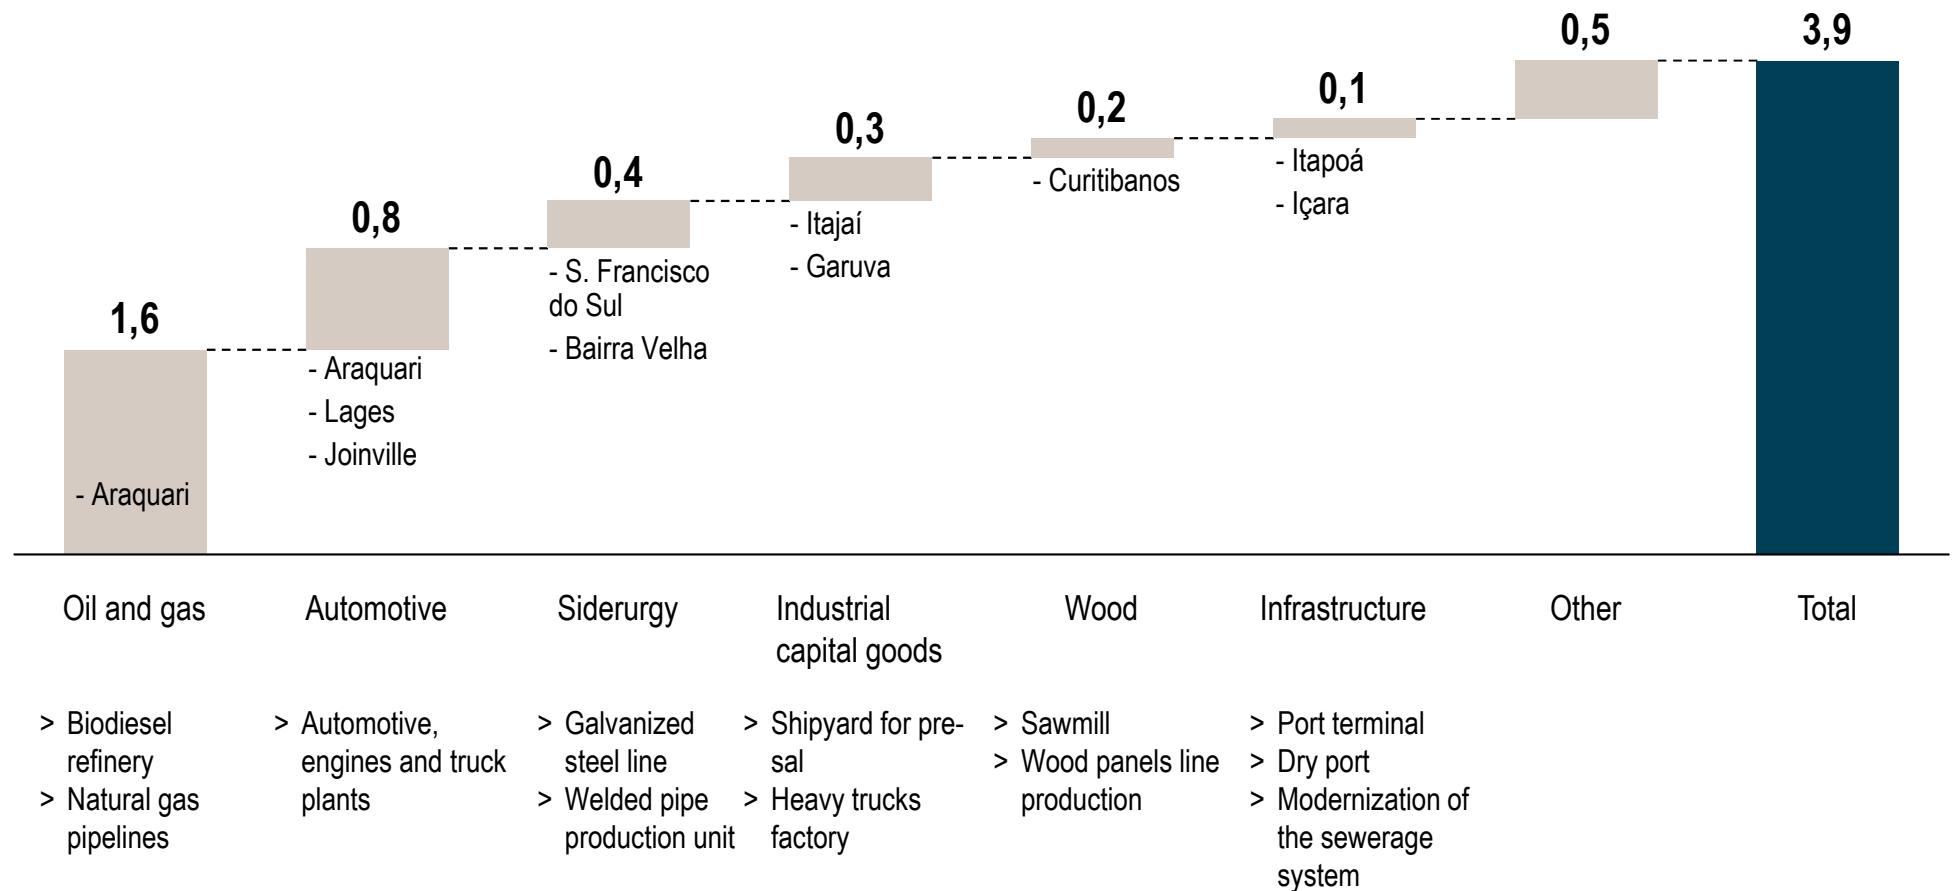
1,6

- Araquari

0,8

- Araquari
- Lages
- Joinville

0,4

- S. Francisco do Sul
- Bairra Velha

0,3

- Itajaí
- Garuva

0,2

- Curitibanos

0,1

- Itapoá
- Içara

0,5

3,9

Oil and gas

Automotive

Siderurgy

Industrial capital goods

Wood

Infrastructure

Other

Total

> Biodiesel refinery
> Natural gas pipelines

> Automotive, engines and truck plants

> Galvanized steel line
> Welded pipe production unit

> Shipyard for pre-sal
> Heavy trucks factory

> Sawmill
> Wood panels line production

> Port terminal
> Dry port
> Modernization of the sewerage system